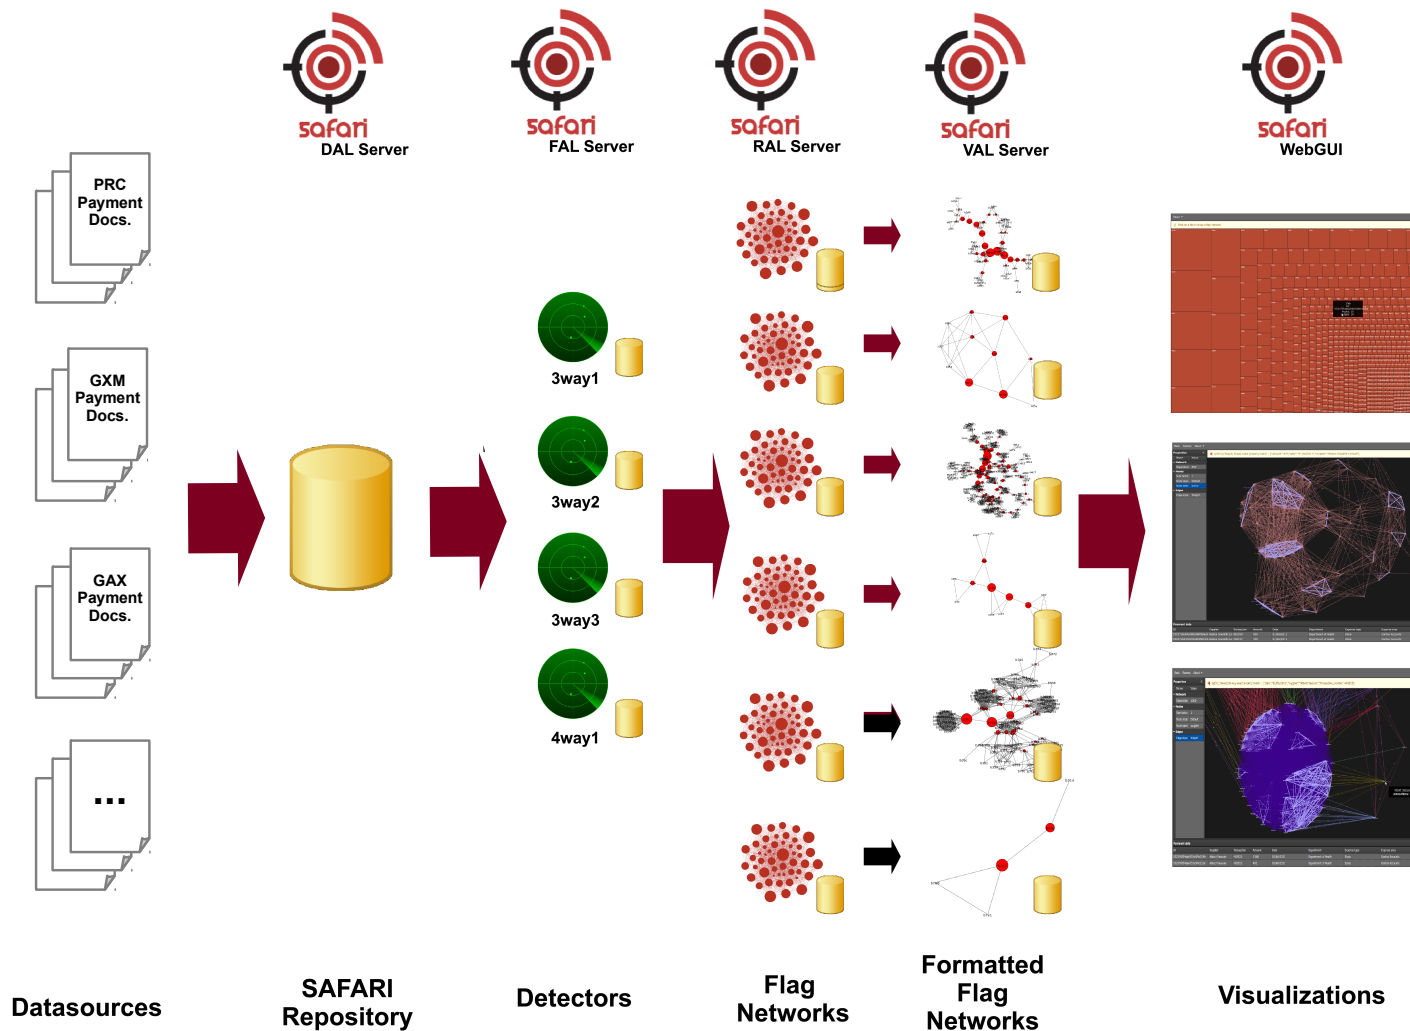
safari
DAL Server

safari
FAL Server

safari
RAL Server

safari
VAL Server

safari
WebGUI

PRC Payment Docs.

GXM Payment Docs.

GAX Payment Docs.

...

3way1

3way2

3way3

4way1

Datasources

SAFARI Repository

Detectors

Flag Networks

Formatted Flag Networks

Visualizations